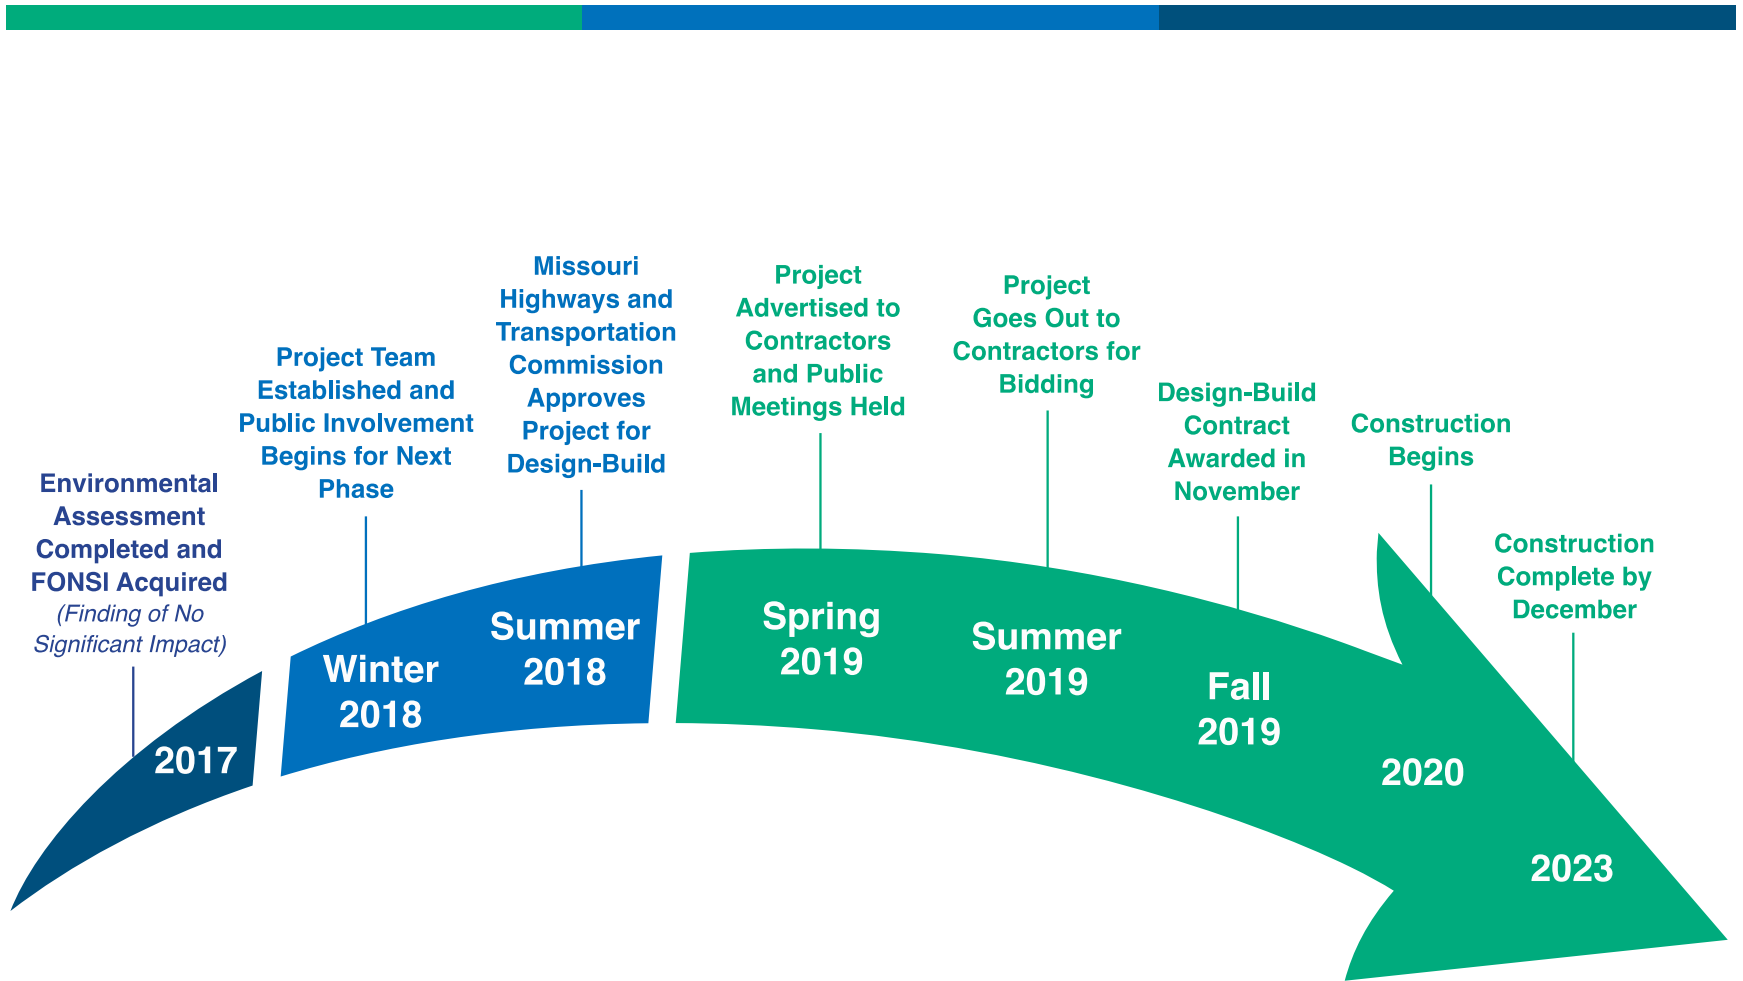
Environmental Assessment Completed and FONSI Acquired
(Finding of No Significant Impact)

2017

Project Team Established and Public Involvement Begins for Next Phase

Winter 2018

Missouri Highways and Transportation Commission Approves Project for Design-Build

Summer 2018

Project Advertised to Contractors and Public Meetings Held

Spring 2019

Project Goes Out to Contractors for Bidding

Summer 2019

Design-Build Contract Awarded in November

Fall 2019

Construction Begins

2020

Construction Complete by December

2023